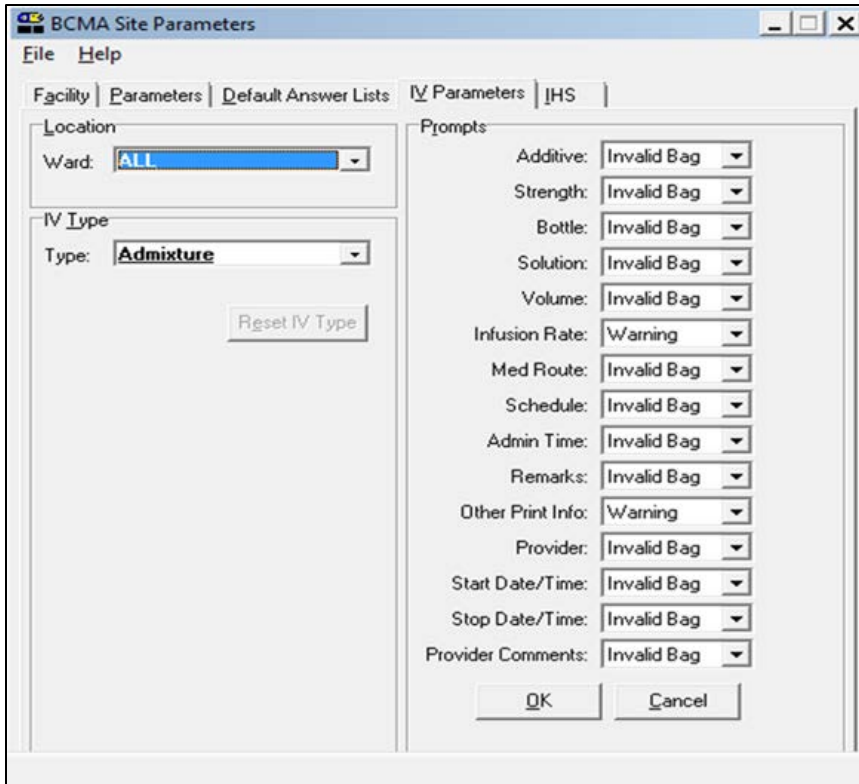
BCMA Site Parameters

File Help

Facility | Parameters | Default Answer Lists | IV Parameters | IHS

Location
Ward: ALL

IV Type
Type: Admixture

Reset IV Type

Prompts
Additive: Invalid Bag
Strength: Invalid Bag
Bottle: Invalid Bag
Solution: Invalid Bag
Volume: Invalid Bag
Infusion Rate: Warning
Med Route: Invalid Bag
Schedule: Invalid Bag
Admin Time: Invalid Bag
Remarks: Invalid Bag
Other Print Info: Warning
Provider: Invalid Bag
Start Date/Time: Invalid Bag
Stop Date/Time: Invalid Bag
Provider Comments: Invalid Bag

OK Cancel